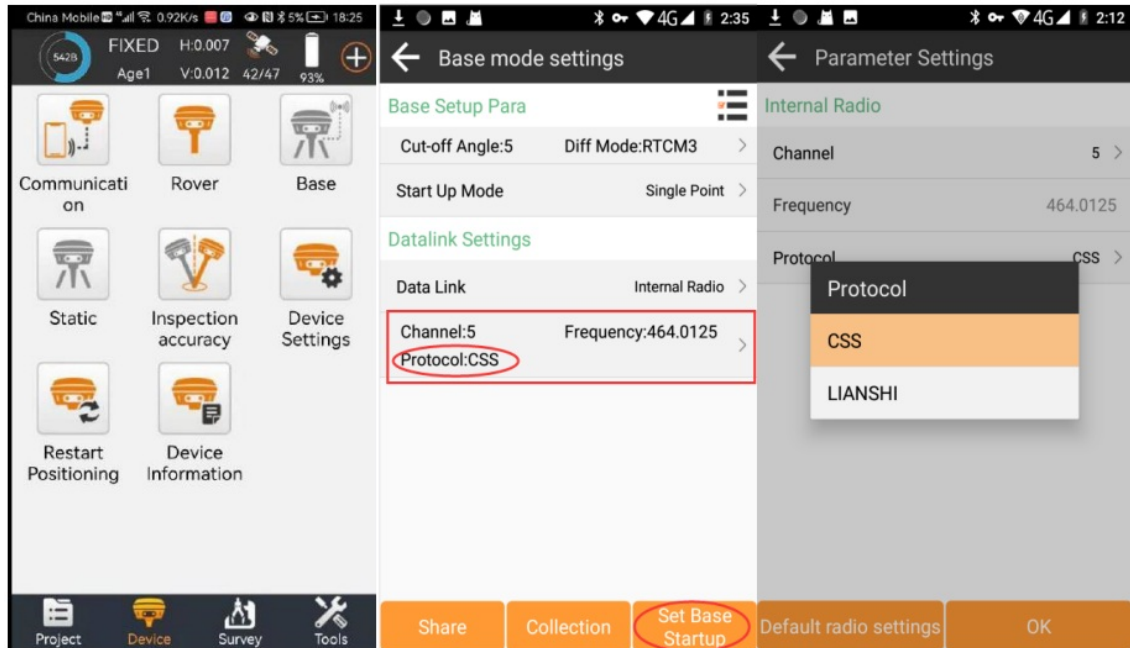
China Mobile 0.92K/s 5% 18:25
542B FIXED H:0.007
Age1 V:0.012 42/47 93%

Communication
Rover
Base
Static
Inspection accuracy
Device Settings
Restart Positioning
Device Information

Project Device Survey Tools

4G 2:35
← Base mode settings
Base Setup Para
Cut-off Angle:5 Diff Mode:RTCM3 >
Start Up Mode Single Point >
Datalink Settings
Data Link Internal Radio >
Channel:5 Frequency:464.0125 >
Protocol:CSS

Share Collection Set Base Startup

4G 2:12
← Parameter Settings
Internal Radio
Channel 5 >
Frequency 464.0125
Protocol CSS >
Protocol
CSS
LIANSHI

Default radio settings OK